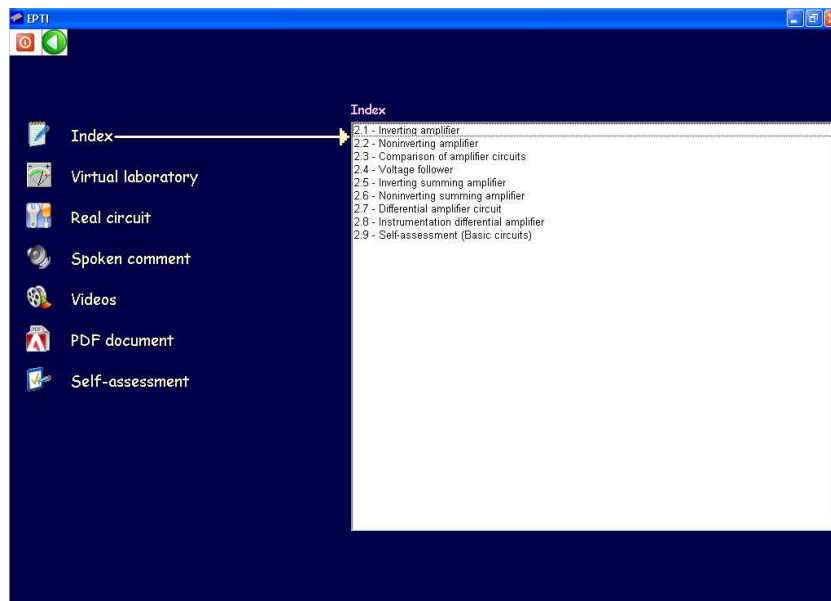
EPTI

Index

Virtual laboratory

Real circuit

Spoken comment

Videos

PDF document

Self-assessment

Index

2.1 - Inverting amplifier
2.2 - Noninverting amplifier
2.3 - Comparison of amplifier circuits
2.4 - Voltage follower
2.5 - Inverting summing amplifier
2.6 - Noninverting summing amplifier
2.7 - Differential amplifier circuit
2.8 - Instrumentation differential amplifier
2.9 - Self-assessment (Basic circuits)